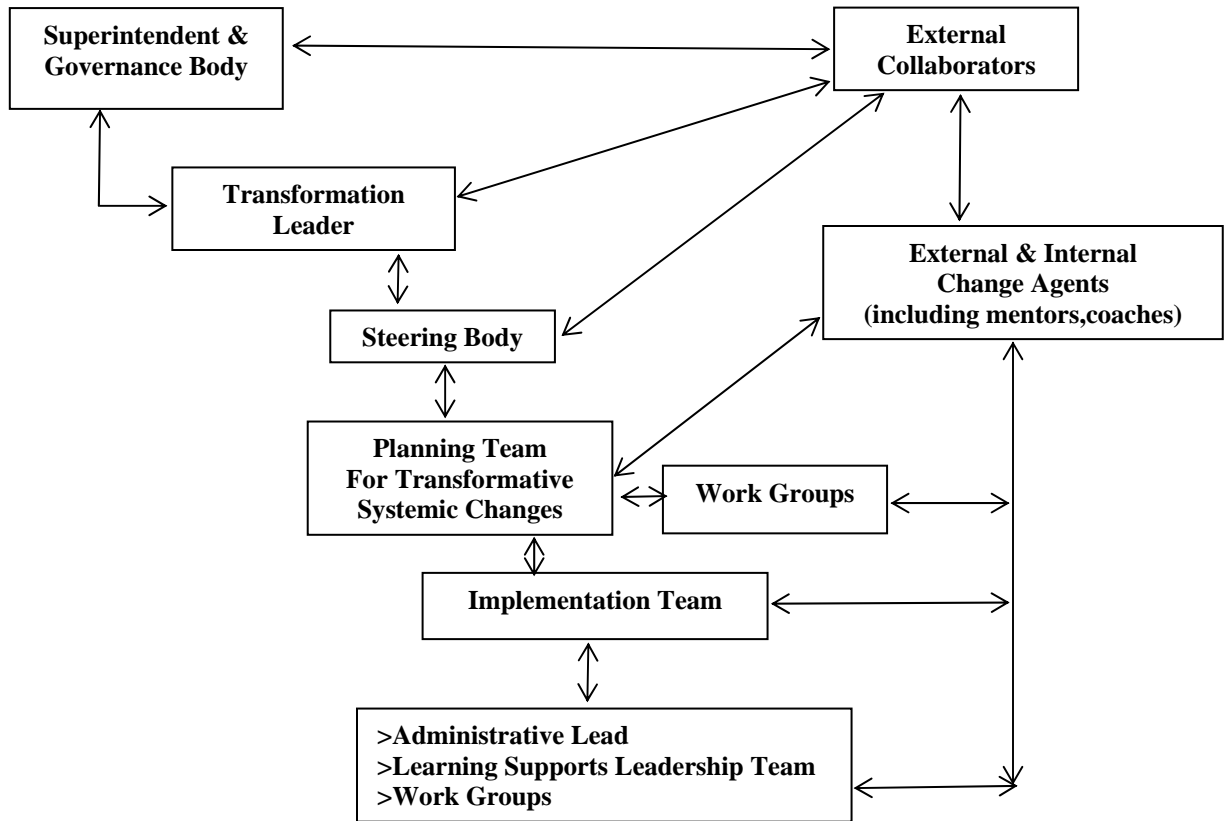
Superintendent & Governance Body

External Collaborators

Transformation Leader

External & Internal Change Agents (including mentors,coaches)

Steering Body

Planning Team For Transformative Systemic Changes

Work Groups

Implementation Team

>Administrative Lead
>Learning Supports Leadership Team
>Work Groups